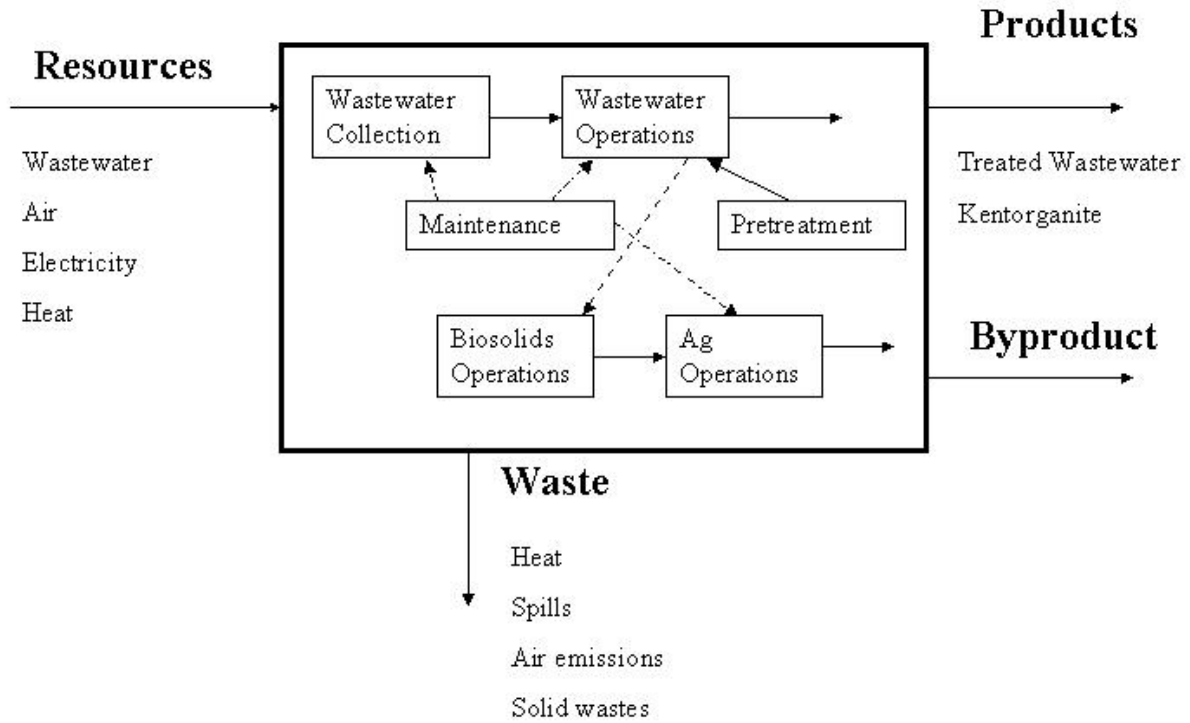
Resources

Wastewater

Air

Electricity

Heat

Wastewater Collection

Wastewater Operations

Maintenance

Pretreatment

Biosolids Operations

Ag Operations

Products

Treated Wastewater

Kentorganite

Byproduct

Waste

Heat

Spills

Air emissions

Solid wastes